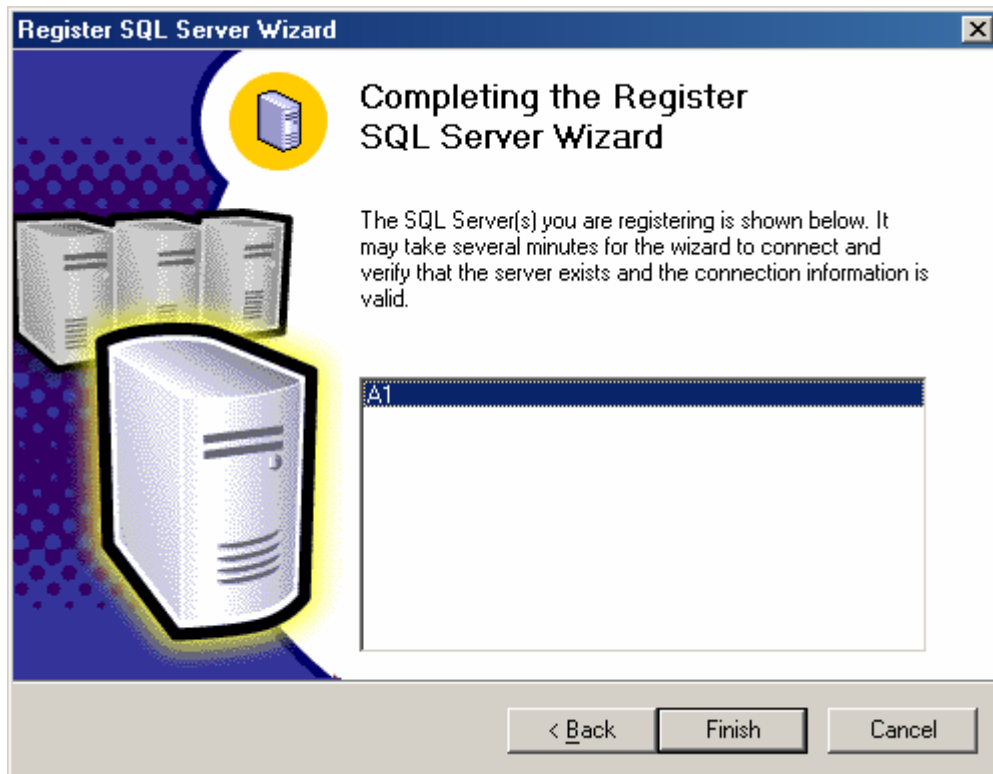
Register SQL Server Wizard

Completing the Register SQL Server Wizard

The SQL Server(s) you are registering is shown below. It may take several minutes for the wizard to connect and verify that the server exists and the connection information is valid.

A1

< Back

Finish

Cancel